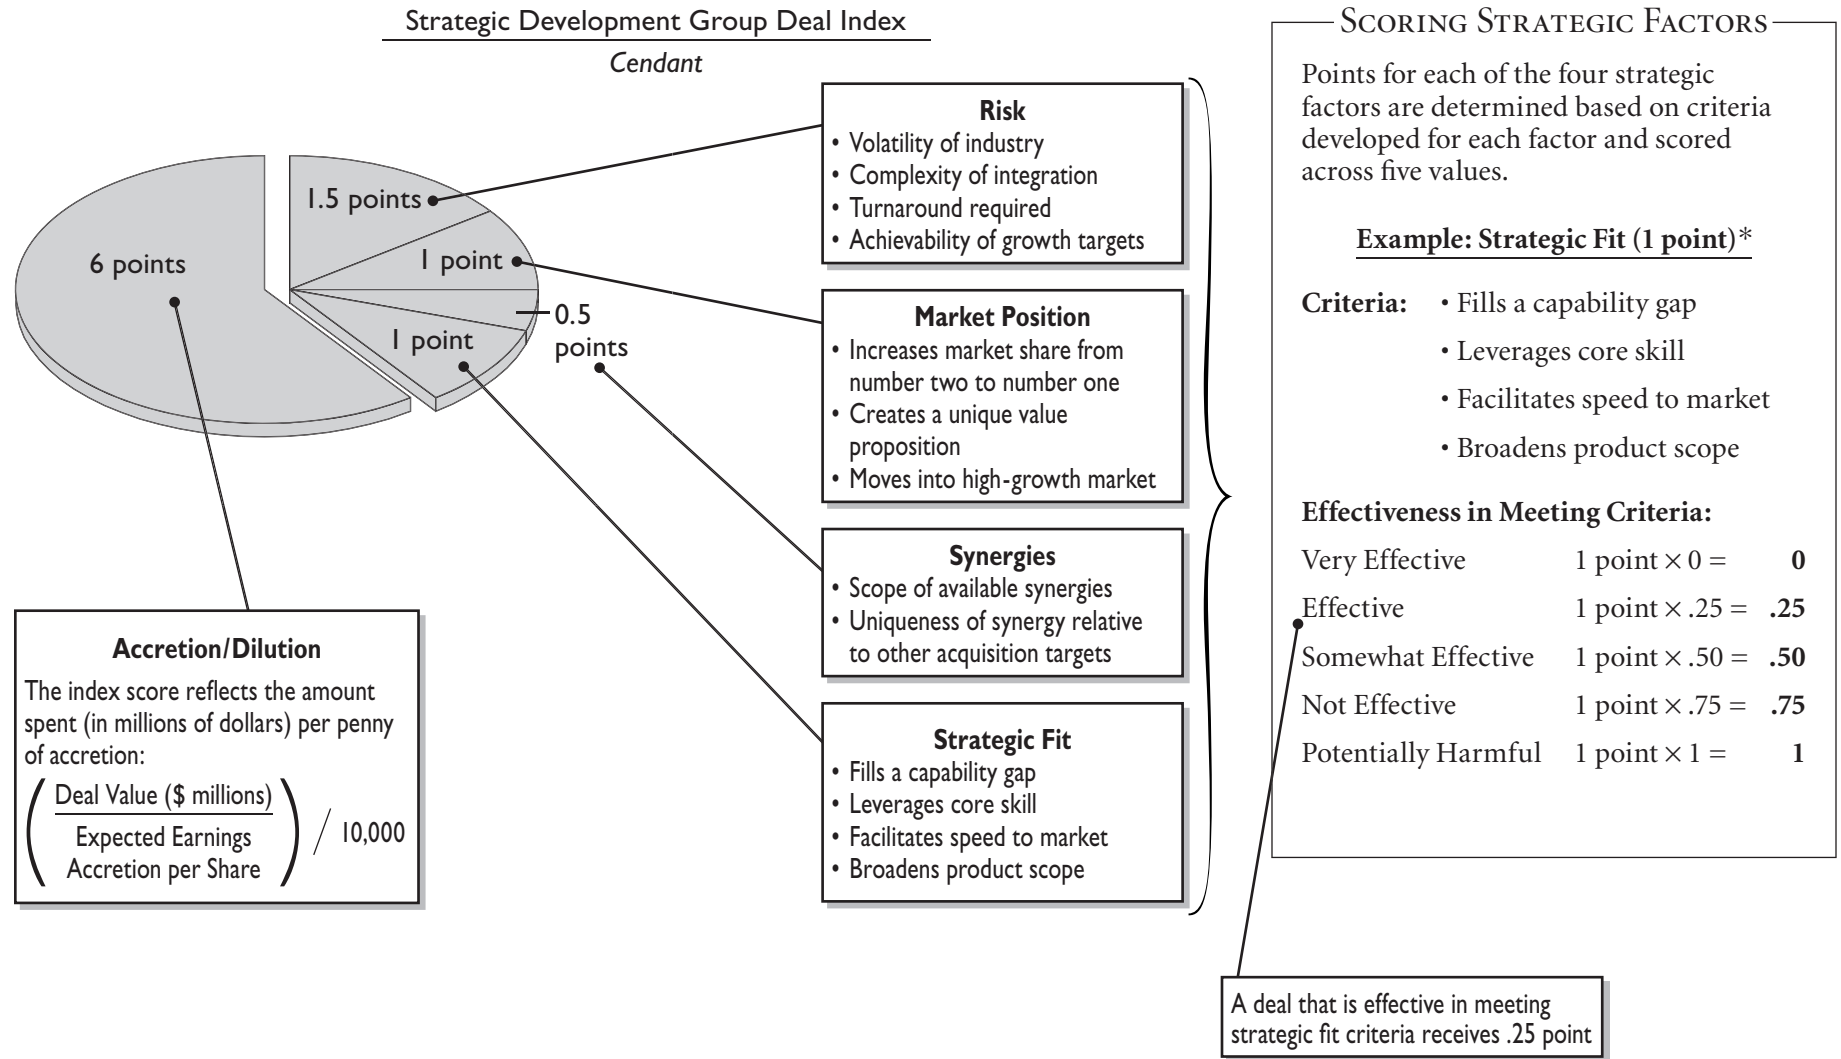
Strategic Development Group Deal Index

Cendant

6 points

1.5 points

1 point

0.5 points

1 point

Risk
• Volatility of industry
• Complexity of integration
• Turnaround required
• Achievability of growth targets

Market Position
• Increases market share from number two to number one
• Creates a unique value proposition
• Moves into high-growth market

Synergies
• Scope of available synergies
• Uniqueness of synergy relative to other acquisition targets

Strategic Fit
• Fills a capability gap
• Leverages core skill
• Facilitates speed to market
• Broadens product scope

Accretion/Dilution
The index score reflects the amount spent (in millions of dollars) per penny of accretion:
$\left( \frac{\text{Deal Value (\$ millions)}}{\text{Expected Earnings Accretion per Share}} \right) / 10{,}000$

SCORING STRATEGIC FACTORS

Points for each of the four strategic factors are determined based on criteria developed for each factor and scored across five values.

Example: Strategic Fit (1 point)*

Criteria: • Fills a capability gap
• Leverages core skill
• Facilitates speed to market
• Broadens product scope

Effectiveness in Meeting Criteria:

| Very Effective | 1 point × 0 = | 0 |
| Effective | 1 point × .25 = | .25 |
| Somewhat Effective | 1 point × .50 = | .50 |
| Not Effective | 1 point × .75 = | .75 |
| Potentially Harmful | 1 point × 1 = | 1 |

A deal that is effective in meeting strategic fit criteria receives .25 point